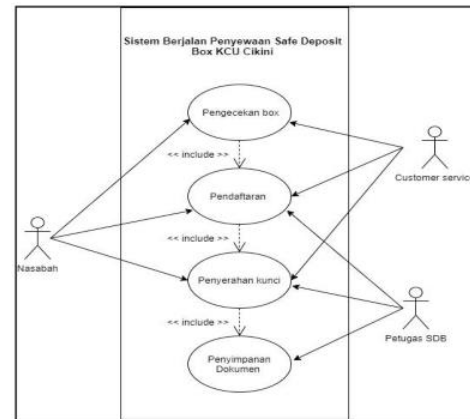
Sistem Berjalan Penyewaan Safe Deposit Box KCU Cikini

Pengecekan box

<< include >>

Pendaftaran

<< include >>

Penyerahan kunci

<< include >>

Penyimpanan Dokumen

Nasabah

Customer servic

Petugas SDB